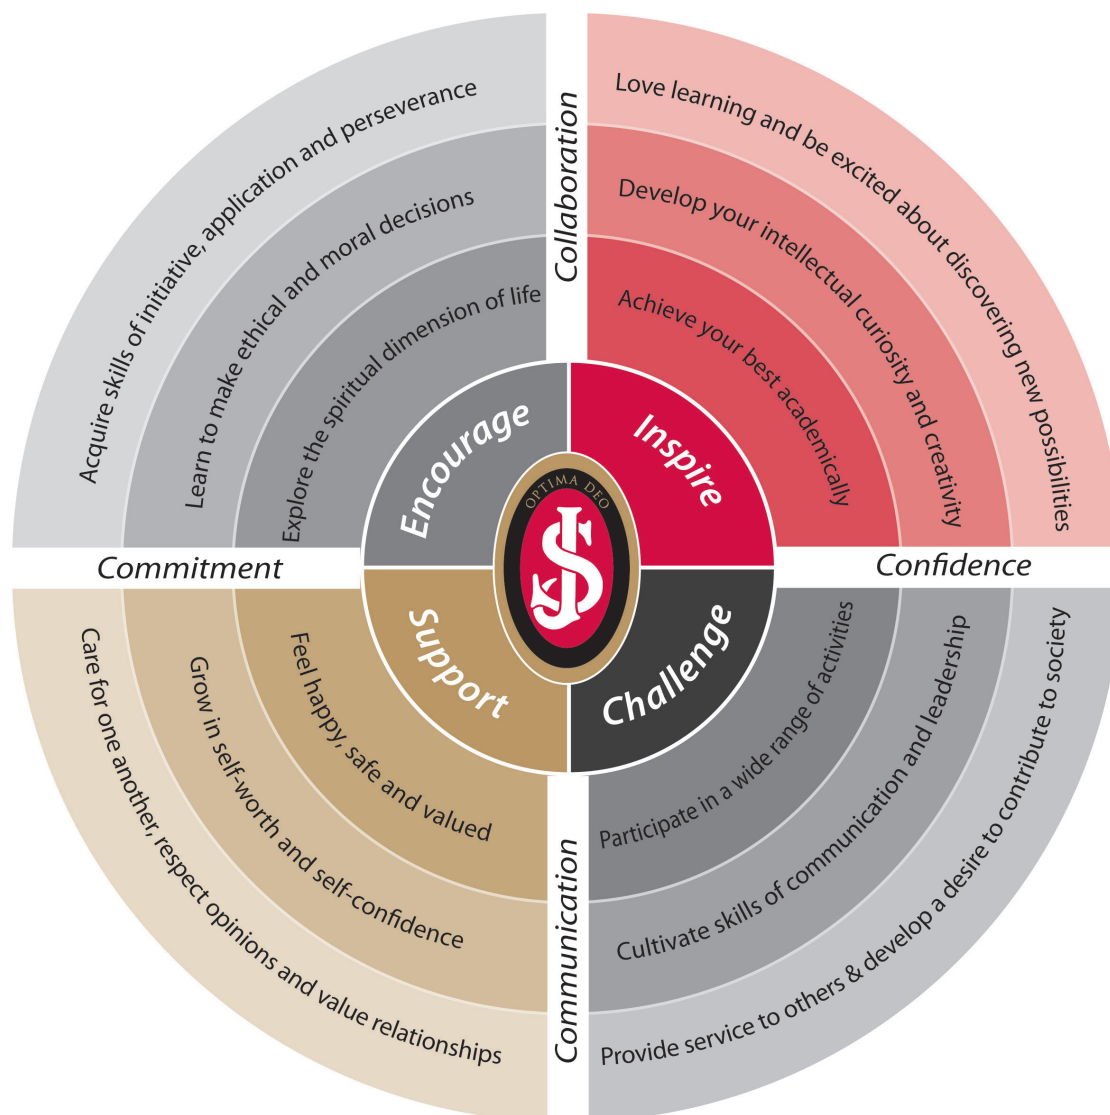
Acquire skills of initiative, application and perseverance

Learn to make ethical and moral decisions

Explore the spiritual dimension of life

Collaboration

Love learning and be excited about discovering new possibilities

Develop your intellectual curiosity and creativity

Achieve your best academically

Encourage

Inspire

OPTIMA DEO

JS

Commitment

Confidence

Support

Challenge

Care for one another, respect opinions and value relationships

Grow in self-worth and self-confidence

Feel happy, safe and valued

Participate in a wide range of activities

Cultivate skills of communication and leadership

Provide service to others & develop a desire to contribute to society

Communication